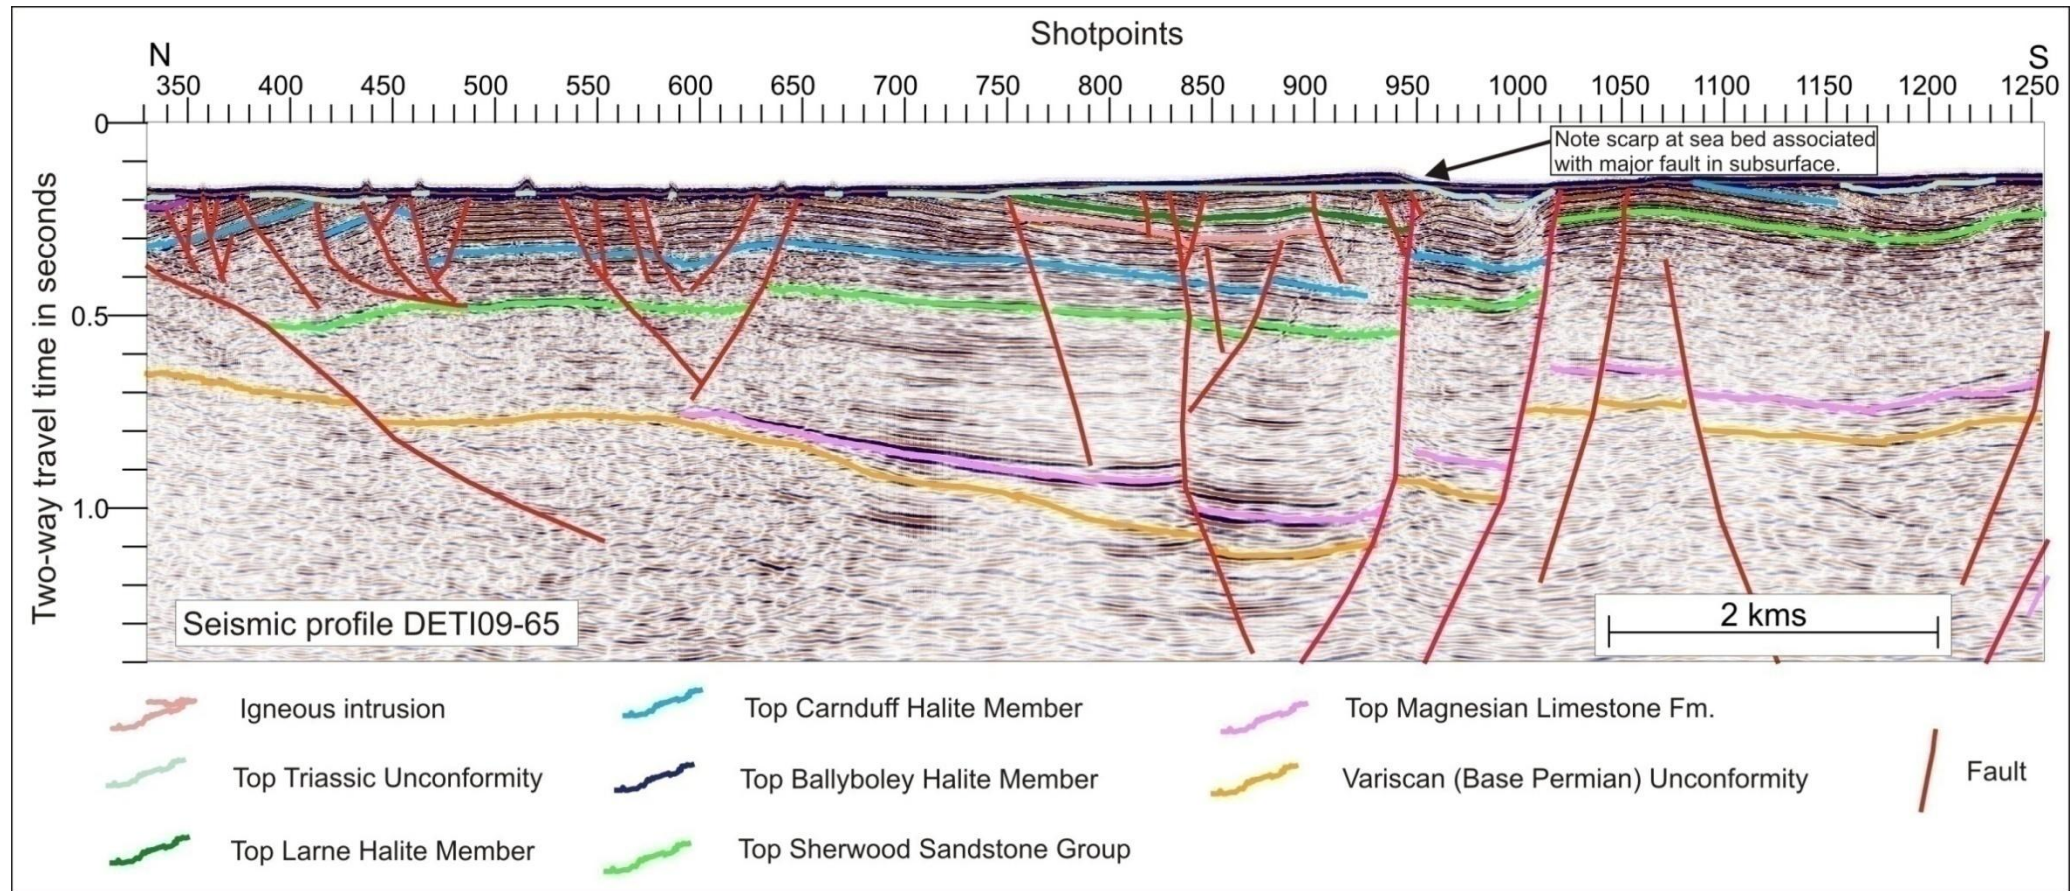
Shotpoints

N

S

350 400 450 500 550 600 650 700 750 800 850 900 950 1000 1050 1100 1150 1200 1250

0

0.5

1.0

Two-way travel time in seconds

Note scarp at sea bed associated with major fault in subsurface.

Seismic profile DETI09-65

2 kms

Igneous intrusion

Top Triassic Unconformity

Top Larne Halite Member

Top Carnduff Halite Member

Top Ballyboley Halite Member

Top Sherwood Sandstone Group

Top Magnesian Limestone Fm.

Variscan (Base Permian) Unconformity

Fault